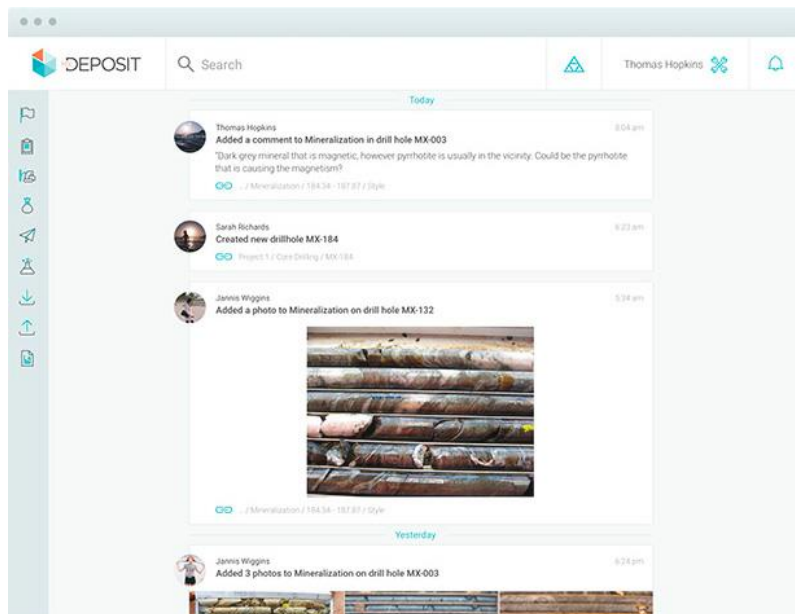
DEPOSIT

Search

Thomas Hopkins

Today

Thomas Hopkins
Added a comment to Mineralization in drill hole MX-003
"Dark grey mineral that is magnetic, however pyrrhotite is usually in the vicinity. Could be the pyrrhotite that is causing the magnetism?"
... / Mineralization / 184.34 - 187.87 / Style
5:04 am

Sarah Richards
Created new drillhole MX-184
Project 1 / Core Drilling / MX-184
6:23 am

Jannis Wiggins
Added a photo to Mineralization on drill hole MX-132
... / Mineralization / 184.34 - 187.87 / Style
5:34 am

Yesterday

Jannis Wiggins
Added 3 photos to Mineralization on drill hole MX-003
6:24 pm